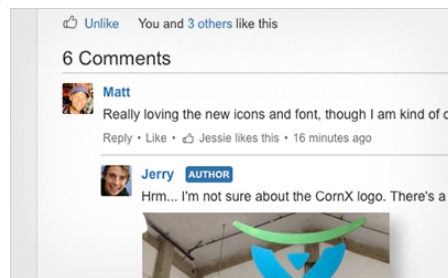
Unlike You and 3 others like this

6 Comments

Matt
Really loving the new icons and font, though I am kind of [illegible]
Reply • Like • Jessie likes this • 16 minutes ago

Jerry AUTHOR
Hrm... I'm not sure about the CornX logo. There's a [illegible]